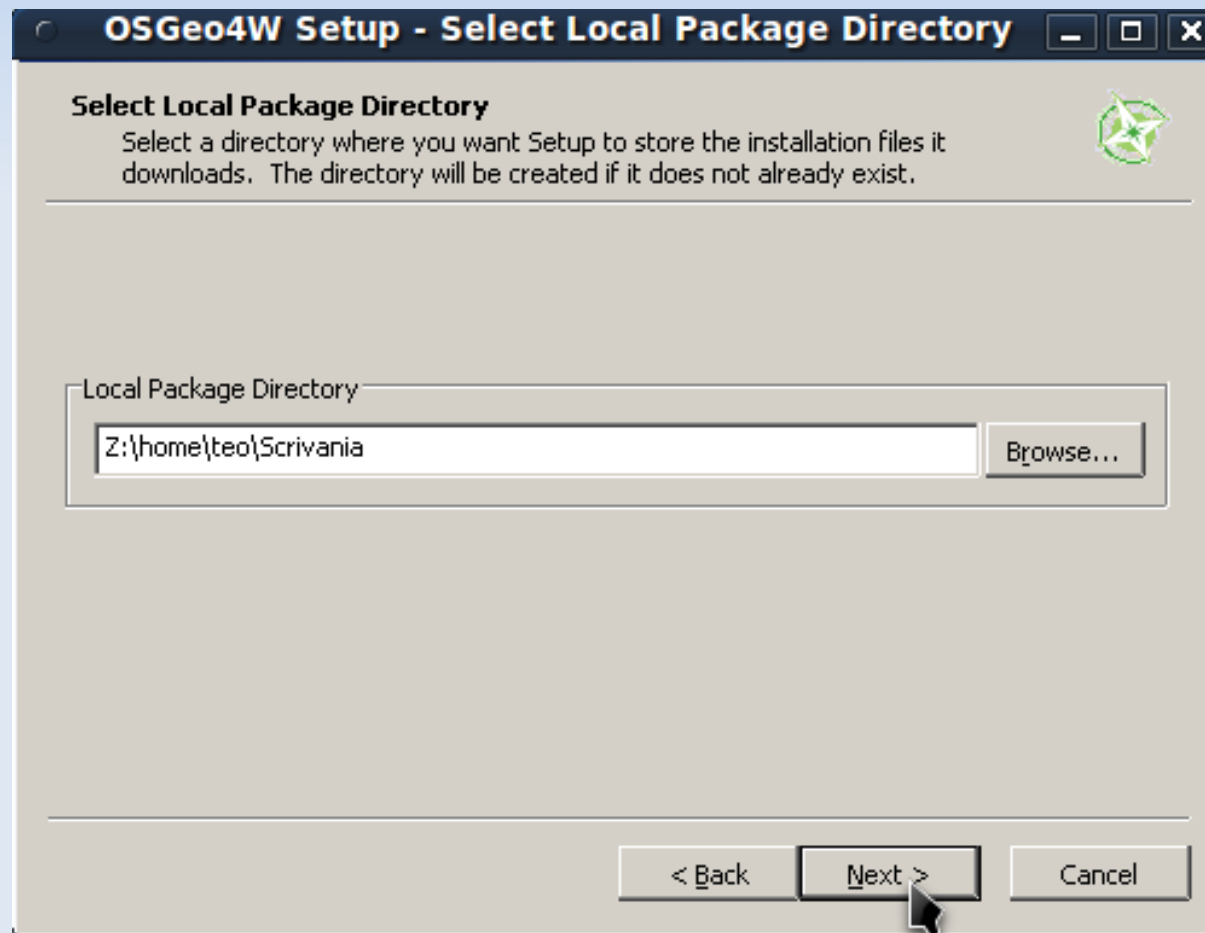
OSGeo4W Setup - Select Local Package Directory

Select Local Package Directory
Select a directory where you want Setup to store the installation files it downloads. The directory will be created if it does not already exist.

Local Package Directory
Z:\home\teo\Scrivania
Browse...

< Back
Next >
Cancel